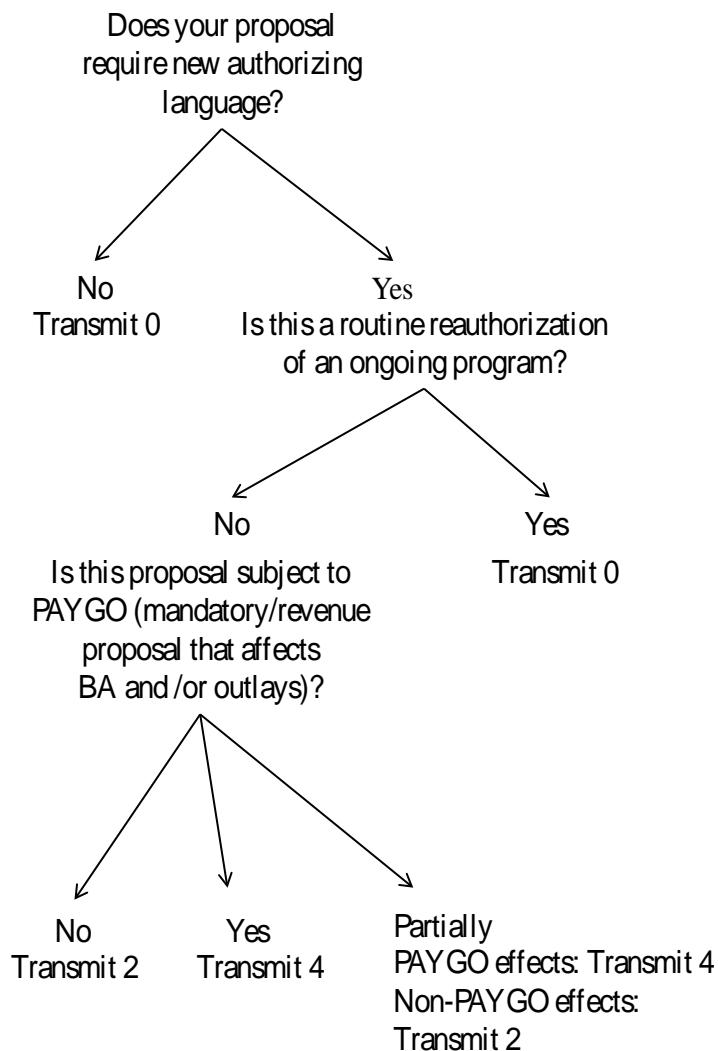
Does your proposal require new authorizing language?

No
Transmit 0

Yes
Is this a routine reauthorization of an ongoing program?

No
Is this proposal subject to PAYGO (mandatory/revenue proposal that affects BA and /or outlays)?

Yes
Transmit 0

No
Transmit 2

Yes
Transmit 4

Partially
PAYGO effects: Transmit 4
Non-PAYGO effects: Transmit 2